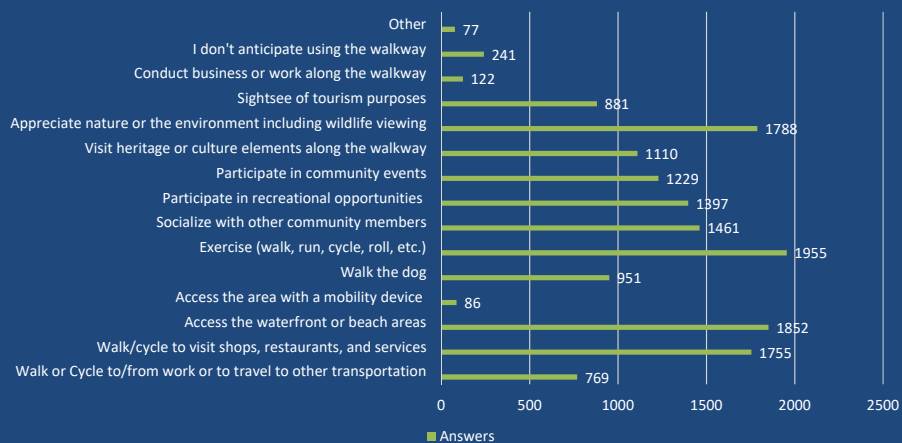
Other 77
I don't anticipate using the walkway 241
Conduct business or work along the walkway 122
Sightsee of tourism purposes 881
Appreciate nature or the environment including wildlife viewing 1788
Visit heritage or culture elements along the walkway 1110
Participate in community events 1229
Participate in recreational opportunities 1397
Socialize with other community members 1461
Exercise (walk, run, cycle, roll, etc.) 1955
Walk the dog 951
Access the area with a mobility device 86
Access the waterfront or beach areas 1852
Walk/cycle to visit shops, restaurants, and services 1755
Walk or Cycle to/from work or to travel to other transportation 769

0 500 1000 1500 2000 2500

Answers